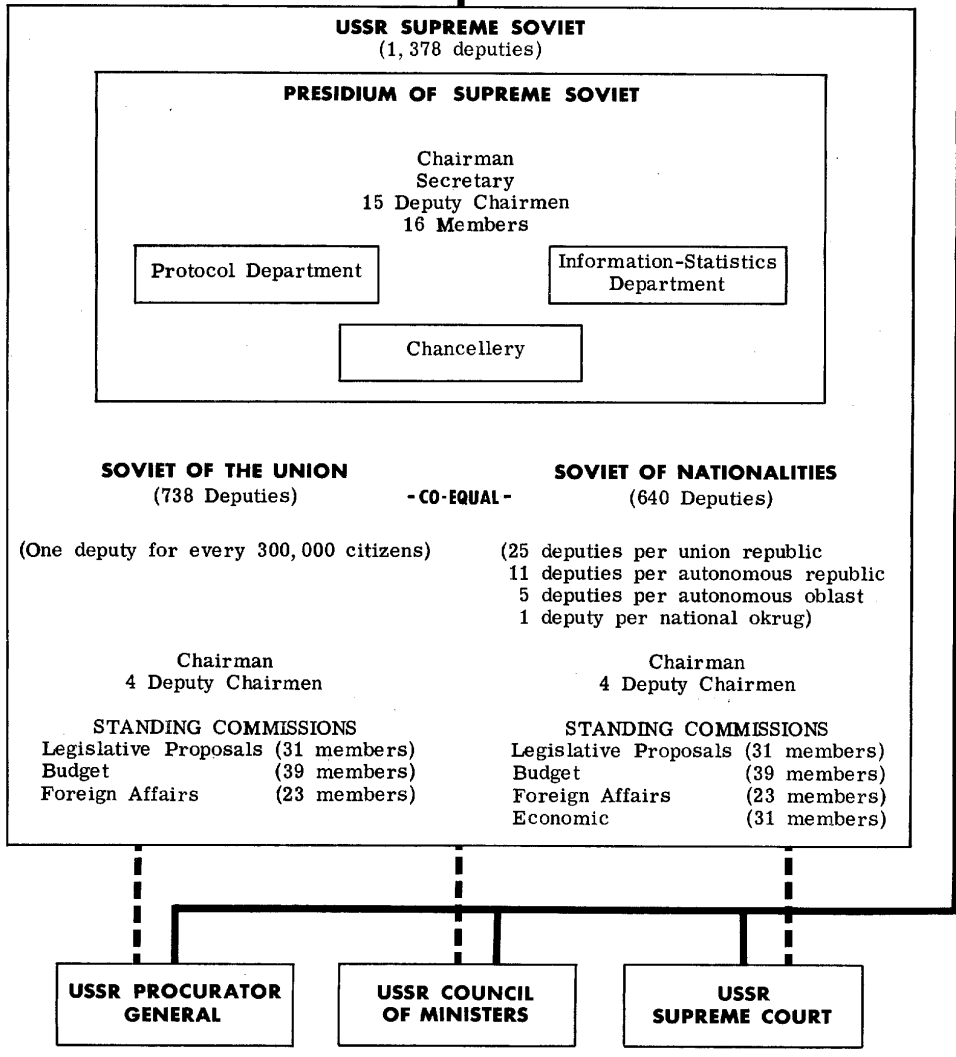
USSR SUPREME SOVIET
(1, 378 deputies)

PRESIDIUM OF SUPREME SOVIET

Chairman
Secretary
15 Deputy Chairmen
16 Members

Protocol Department

Information-Statistics Department

Chancellery

SOVIET OF THE UNION
(738 Deputies)

- CO-EQUAL -

SOVIET OF NATIONALITIES
(640 Deputies)

(One deputy for every 300, 000 citizens)

(25 deputies per union republic
11 deputies per autonomous republic
5 deputies per autonomous oblast
1 deputy per national okrug)

Chairman
4 Deputy Chairmen

STANDING COMMISSIONS
| | |
|---|---|
| Legislative Proposals | (31 members) |
| Budget | (39 members) |
| Foreign Affairs | (23 members) |

Chairman
4 Deputy Chairmen

STANDING COMMISSIONS
| | |
|---|---|
| Legislative Proposals | (31 members) |
| Budget | (39 members) |
| Foreign Affairs | (23 members) |
| Economic | (31 members) |

USSR PROCURATOR GENERAL

USSR COUNCIL OF MINISTERS

USSR SUPREME COURT